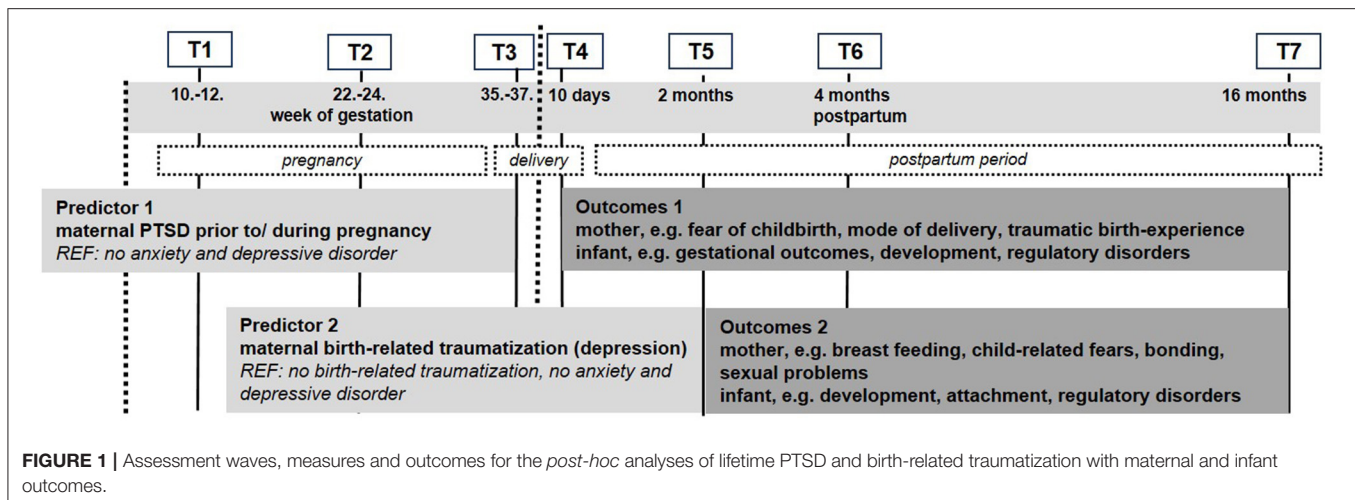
T1 T2 T3 T4 T5 T6 T7

10.-12. 22.-24. week of gestation 35.-37. 10 days 2 months 4 months postpartum 16 months

pregnancy delivery postpartum period

Predictor 1
maternal PTSD prior to/ during pregnancy
REF: no anxiety and depressive disorder

Outcomes 1
mother, e.g. fear of childbirth, mode of delivery, traumatic birth-experience
infant, e.g. gestational outcomes, development, regulatory disorders

Predictor 2
maternal birth-related traumatization (depression)
REF: no birth-related traumatization, no anxiety and depressive disorder

Outcomes 2
mother, e.g. breast feeding, child-related fears, bonding, sexual problems
infant, e.g. development, attachment, regulatory disorders

FIGURE 1 | Assessment waves, measures and outcomes for the post-hoc analyses of lifetime PTSD and birth-related traumatization with maternal and infant outcomes.